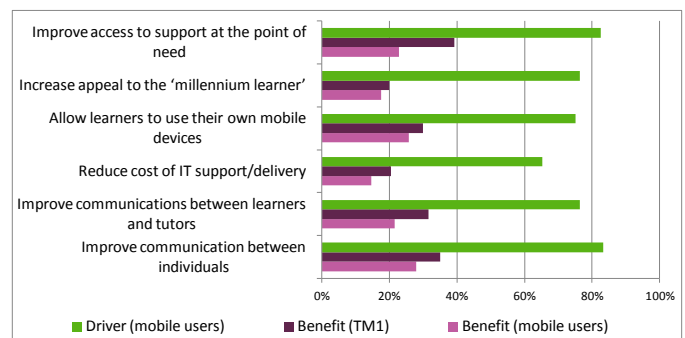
Improve access to support at the point of need

Increase appeal to the 'millennium learner'

Allow learners to use their own mobile devices

Reduce cost of IT support/delivery

Improve communications between learners and tutors

Improve communication between individuals

0%
20%
40%
60%
80%
100%

Driver (mobile users)
Benefit (TM1)
Benefit (mobile users)